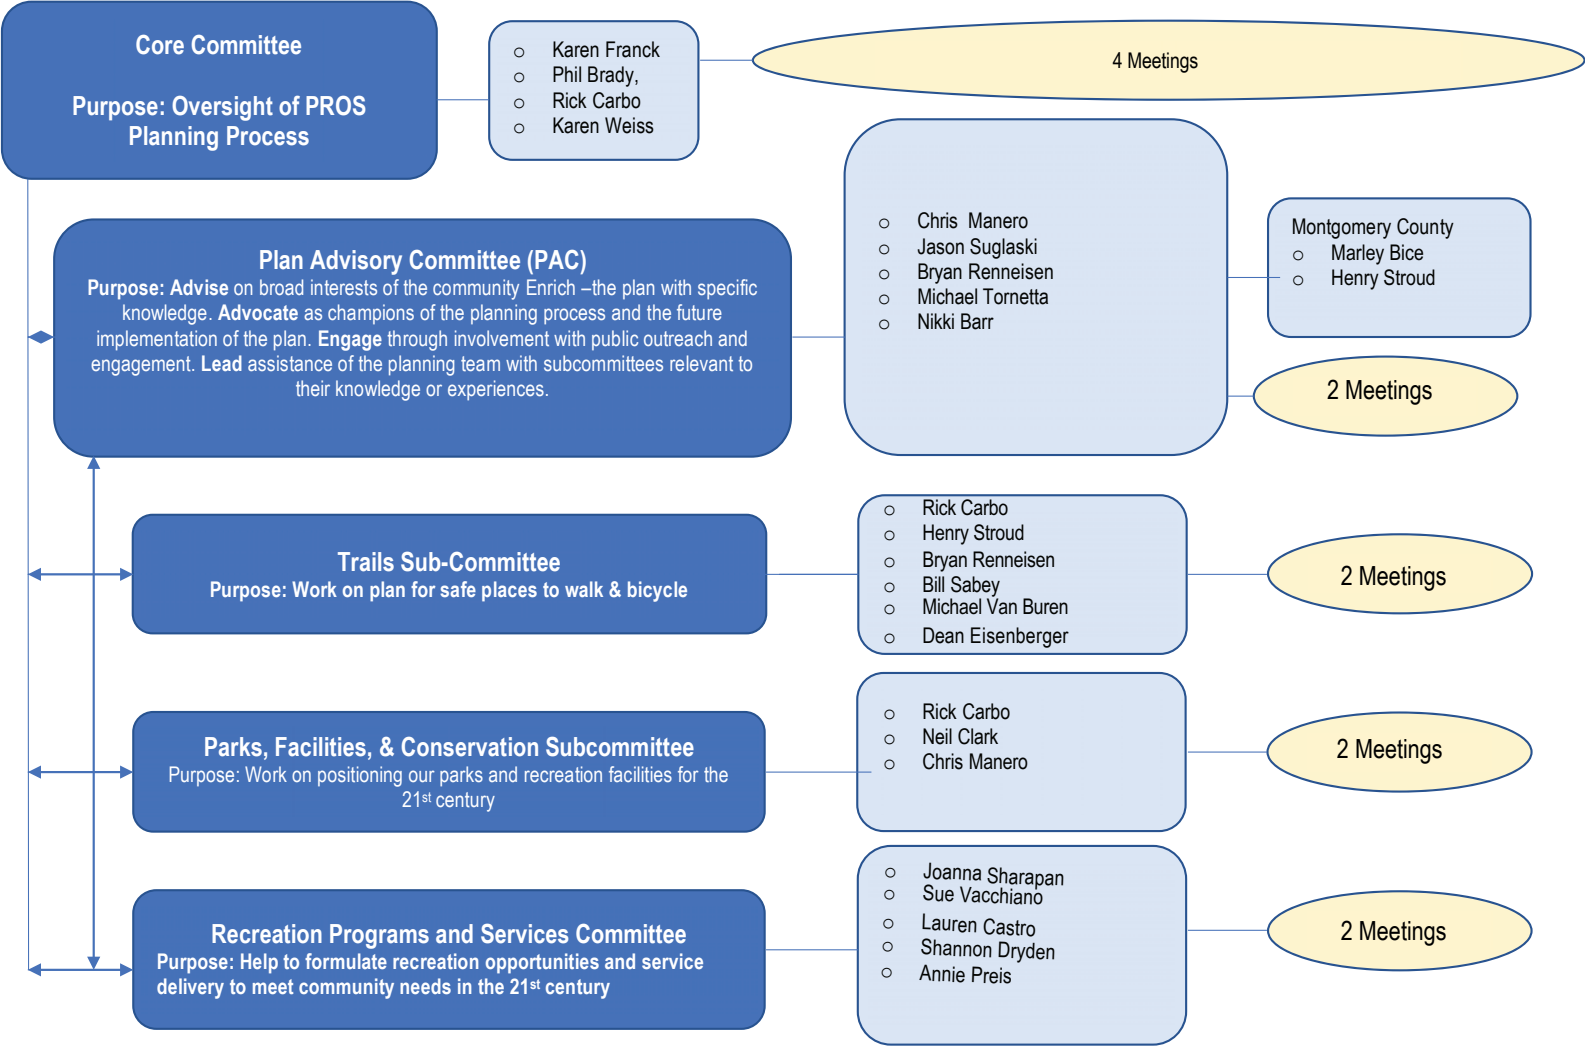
Core Committee

Purpose: Oversight of PROS Planning Process

- Karen Franck
- Phil Brady,
- Rick Carbo
- Karen Weiss

4 Meetings

Plan Advisory Committee (PAC)
Purpose: Advise on broad interests of the community Enrich –the plan with specific knowledge. Advocate as champions of the planning process and the future implementation of the plan. Engage through involvement with public outreach and engagement. Lead assistance of the planning team with subcommittees relevant to their knowledge or experiences.

- Chris Manero
- Jason Suglaski
- Bryan Renneisen
- Michael Tornetta
- Nikki Barr

Montgomery County
- Marley Bice
- Henry Stroud

2 Meetings

Trails Sub-Committee
Purpose: Work on plan for safe places to walk & bicycle

- Rick Carbo
- Henry Stroud
- Bryan Renneisen
- Bill Sabey
- Michael Van Buren
- Dean Eisenberger

2 Meetings

Parks, Facilities, & Conservation Subcommittee
Purpose: Work on positioning our parks and recreation facilities for the 21$^{st}$ century

- Rick Carbo
- Neil Clark
- Chris Manero

2 Meetings

Recreation Programs and Services Committee
Purpose: Help to formulate recreation opportunities and service delivery to meet community needs in the 21$^{st}$ century

- Joanna Sharapan
- Sue Vacchiano
- Lauren Castro
- Shannon Dryden
- Annie Preis

2 Meetings